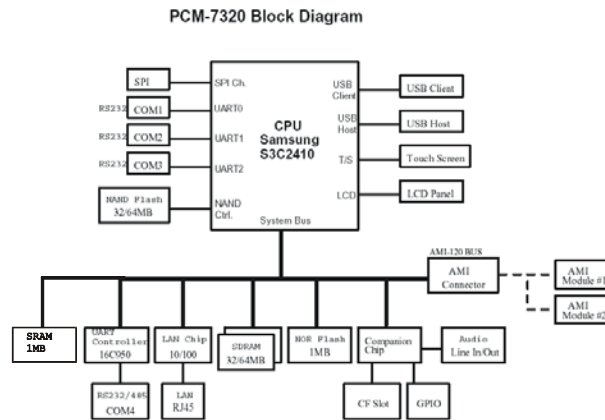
PCM-7320 Block Diagram

SPI

SPI Ch.

RS232 COM1

UART0

RS232 COM2

UART1

RS232 COM3

UART2

NAND Flash 32/64MB

NAND Ctrl.

CPU Samsung S3C2410

System Bus

USB Client

USB Host

T/S

LCD

USB Client

USB Host

Touch Screen

LCD Panel

AMI-120 BUS

AMI Connector

AMI Module #1

AMI Module #2

SRAM 1MB

UART Controller 16C950

LAN Chip 10/100

SDRAM 32/64MB

NOR Flash 1MB

Companion Chip

Audio Line In/Out

RS232/485 COM4

LAN RJ45

CF Slot

GPIO